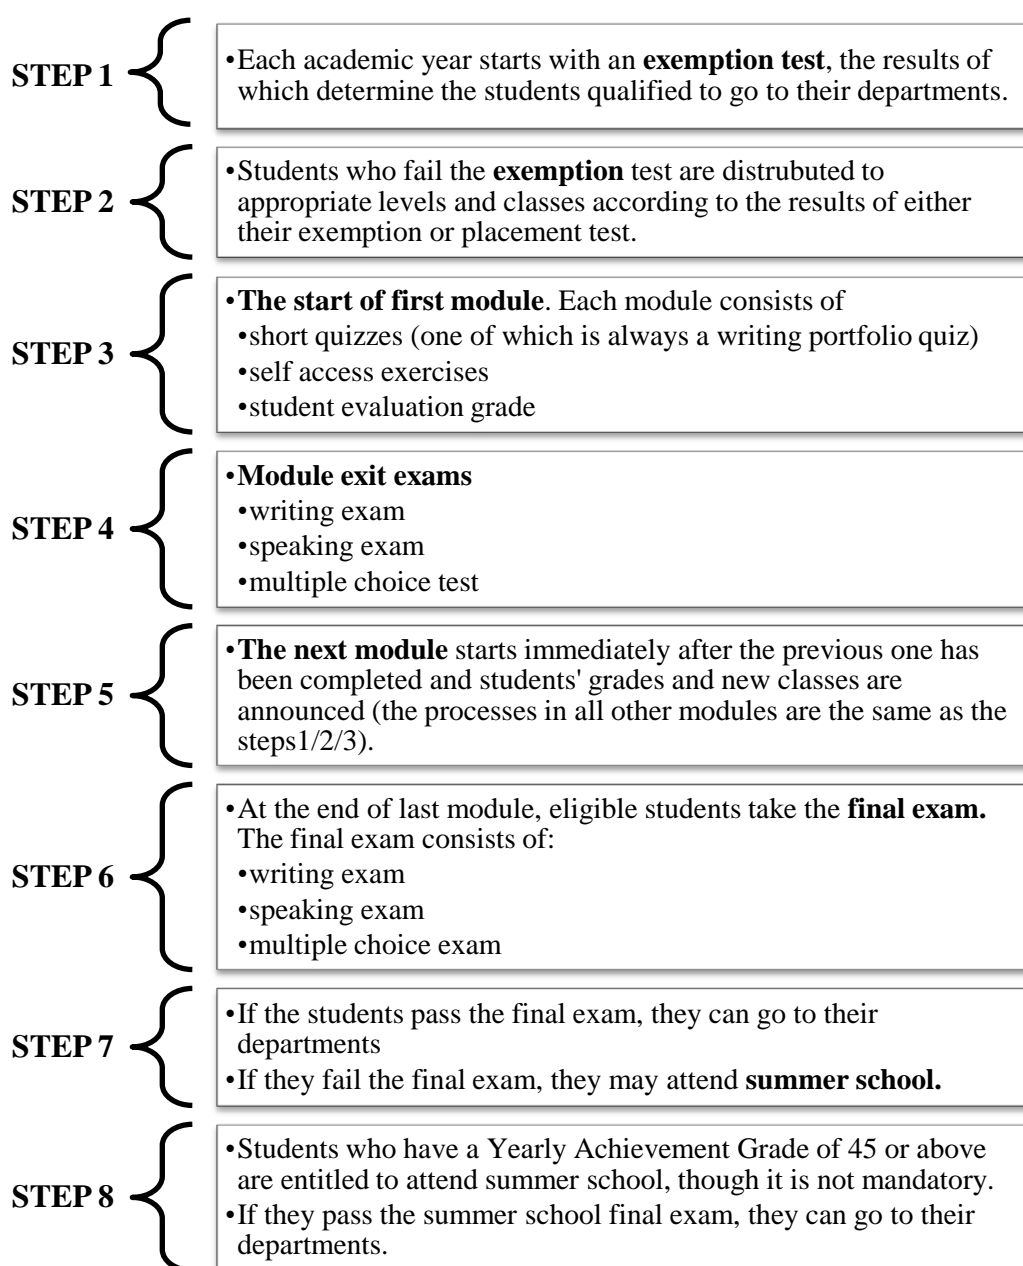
STEP 1

•Each academic year starts with an **exemption test**, the results of which determine the students qualified to go to their departments.

STEP 2

•Students who fail the **exemption** test are distrubuted to appropriate levels and classes according to the results of either their exemption or placement test.

STEP 3

•**The start of first module**. Each module consists of
•short quizzes (one of which is always a writing portfolio quiz)
•self access exercises
•student evaluation grade

STEP 4

•**Module exit exams**
•writing exam
•speaking exam
•multiple choice test

STEP 5

•**The next module** starts immediately after the previous one has been completed and students' grades and new classes are announced (the processes in all other modules are the same as the steps1/2/3).

STEP 6

•At the end of last module, eligible students take the **final exam.** The final exam consists of:
•writing exam
•speaking exam
•multiple choice exam

STEP 7

•If the students pass the final exam, they can go to their departments
•If they fail the final exam, they may attend **summer school.**

STEP 8

•Students who have a Yearly Achievement Grade of 45 or above are entitled to attend summer school, though it is not mandatory.
•If they pass the summer school final exam, they can go to their departments.